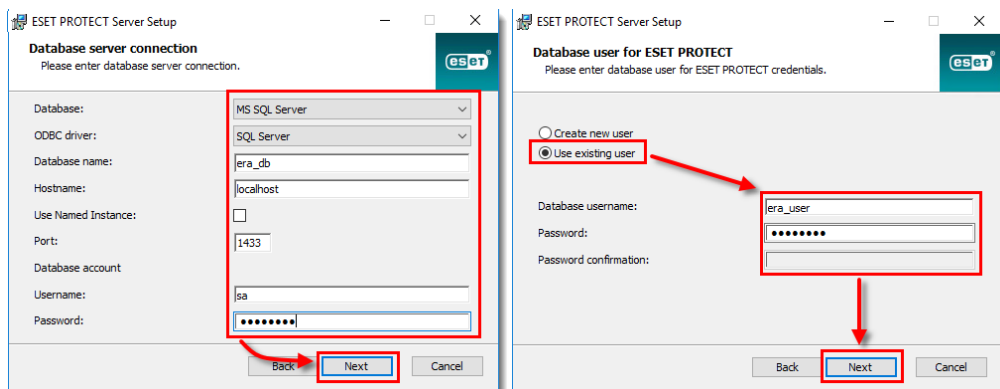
ESET PROTECT Server Setup

Database server connection
Please enter database server connection.

eset

Database: MS SQL Server
ODBC driver: SQL Server
Database name: era_db
Hostname: localhost
Use Named Instance:
Port: 1433
Database account
Username: sa
Password: ••••••••

Back Next Cancel

ESET PROTECT Server Setup

Database user for ESET PROTECT
Please enter database user for ESET PROTECT credentials.

eset

Create new user
Use existing user

Database username: era_user
Password: ••••••••
Password confirmation:

Back Next Cancel